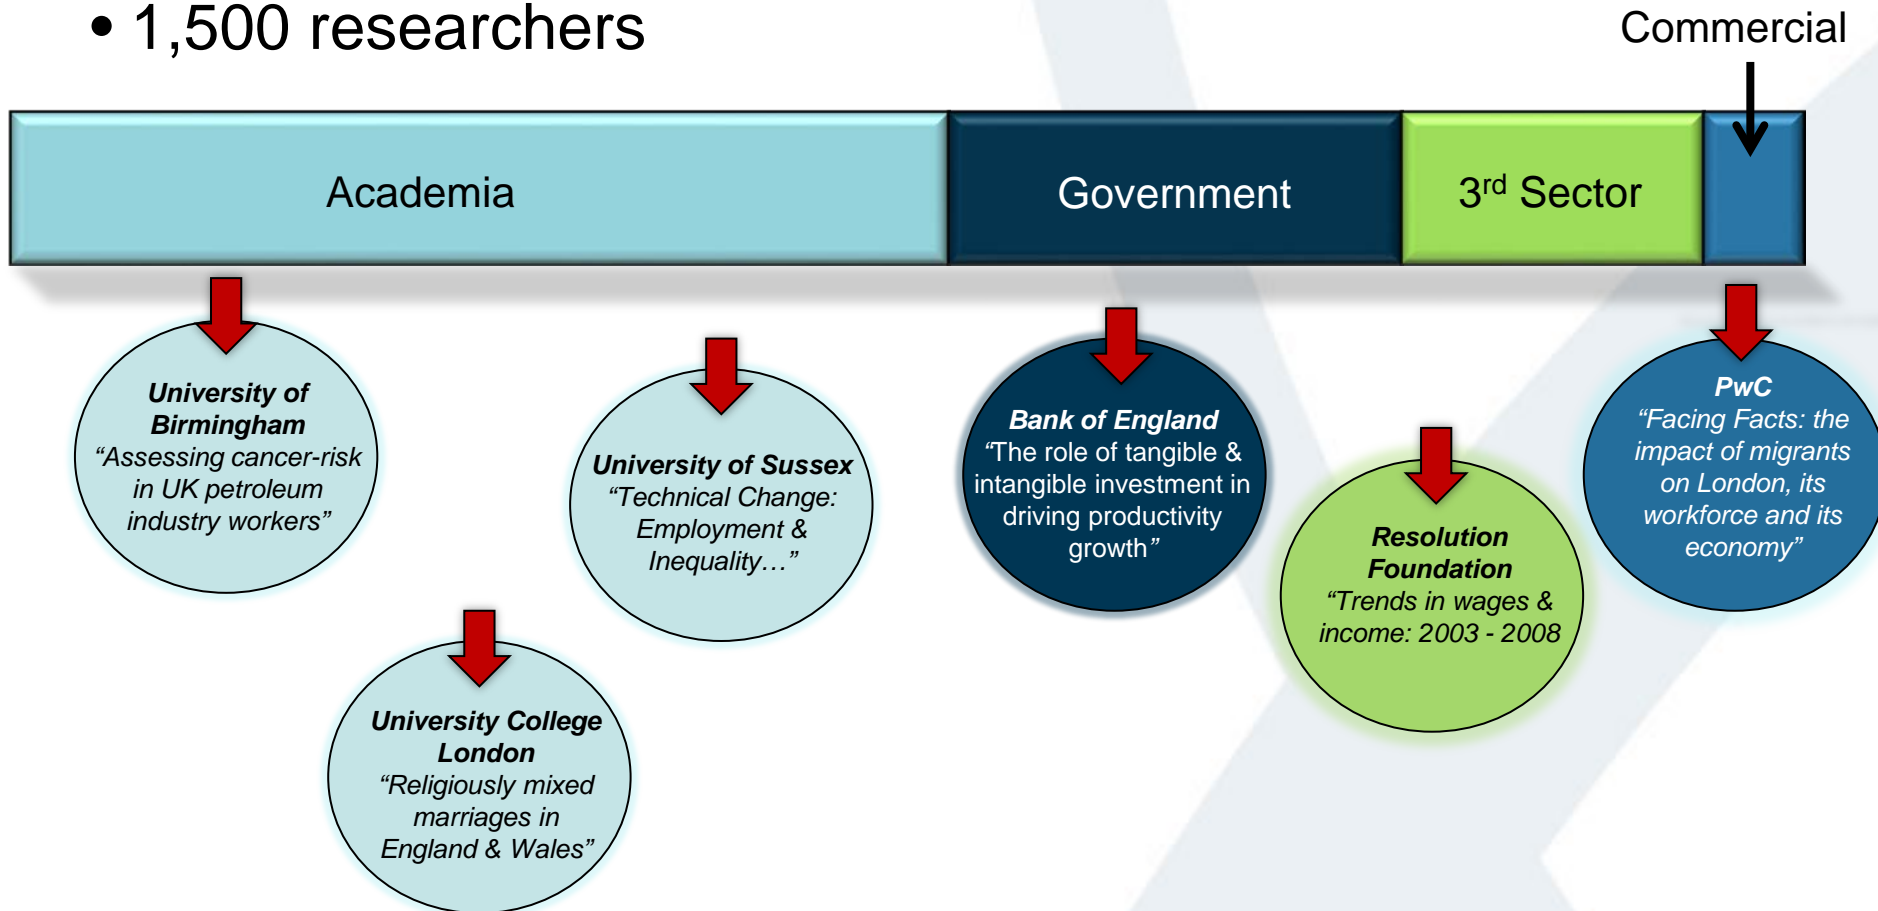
• 1,500 researchers

Commercial

Academia

Government

3$^{rd}$ Sector

University of Birmingham
“Assessing cancer-risk in UK petroleum industry workers”

University of Sussex
“Technical Change: Employment & Inequality…”

University College London
“Religiously mixed marriages in England & Wales”

Bank of England
“The role of tangible & intangible investment in driving productivity growth”

Resolution Foundation
“Trends in wages & income: 2003 - 2008

PwC
“Facing Facts: the impact of migrants on London, its workforce and its economy”